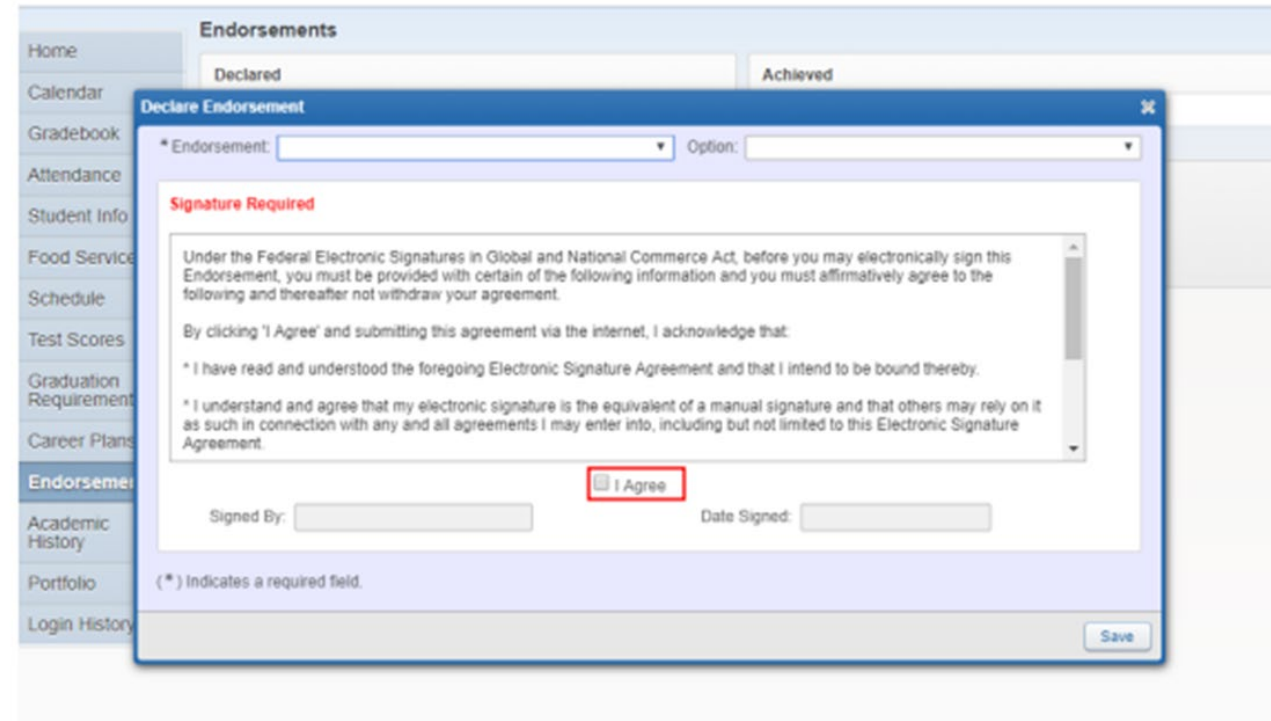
Home
Calendar
Gradebook
Attendance
Student Info
Food Service
Schedule
Test Scores
Graduation Requirement
Career Plans
Endorsemen
Academic History
Portfolio
Login History

Endorsements

Declared

Achieved

Declare Endorsement

* Endorsement: 
Option:

Signature Required

Under the Federal Electronic Signatures in Global and National Commerce Act, before you may electronically sign this Endorsement, you must be provided with certain of the following information and you must affirmatively agree to the following and thereafter not withdraw your agreement.

By clicking 'I Agree' and submitting this agreement via the internet, I acknowledge that:

* I have read and understood the foregoing Electronic Signature Agreement and that I intend to be bound thereby.

* I understand and agree that my electronic signature is the equivalent of a manual signature and that others may rely on it as such in connection with any and all agreements I may enter into, including but not limited to this Electronic Signature Agreement.

I Agree

Signed By:
Date Signed:

(*) Indicates a required field.

Save